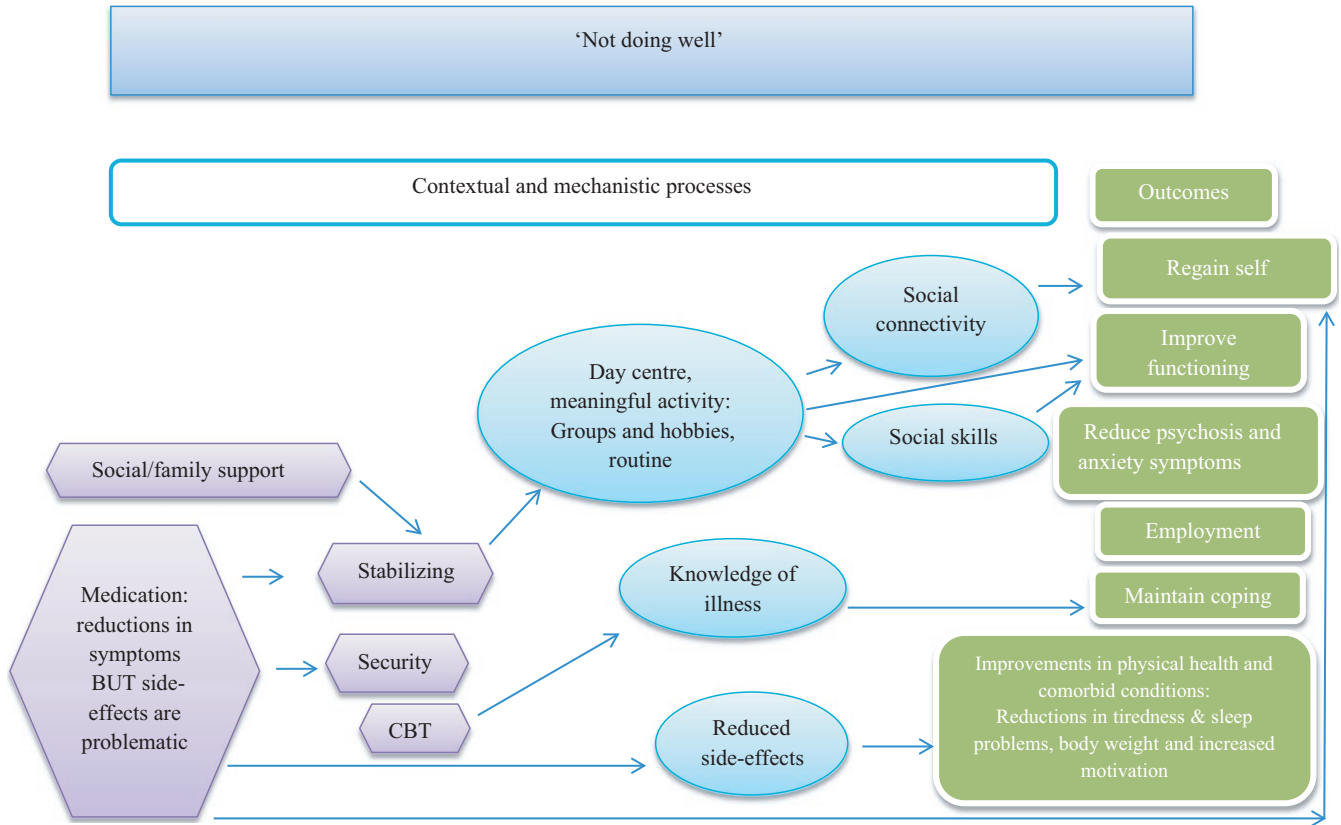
‘Not doing well’

Contextual and mechanistic processes

Outcomes

Regain self

Social connectivity

Improve functioning

Day centre, meaningful activity: Groups and hobbies, routine

Social skills

Reduce psychosis and anxiety symptoms

Social/family support

Employment

Stabilizing

Knowledge of illness

Maintain coping

Medication: reductions in symptoms BUT side-effects are problematic

Security

CBT

Reduced side-effects

Improvements in physical health and comorbid conditions: Reductions in tiredness & sleep problems, body weight and increased motivation